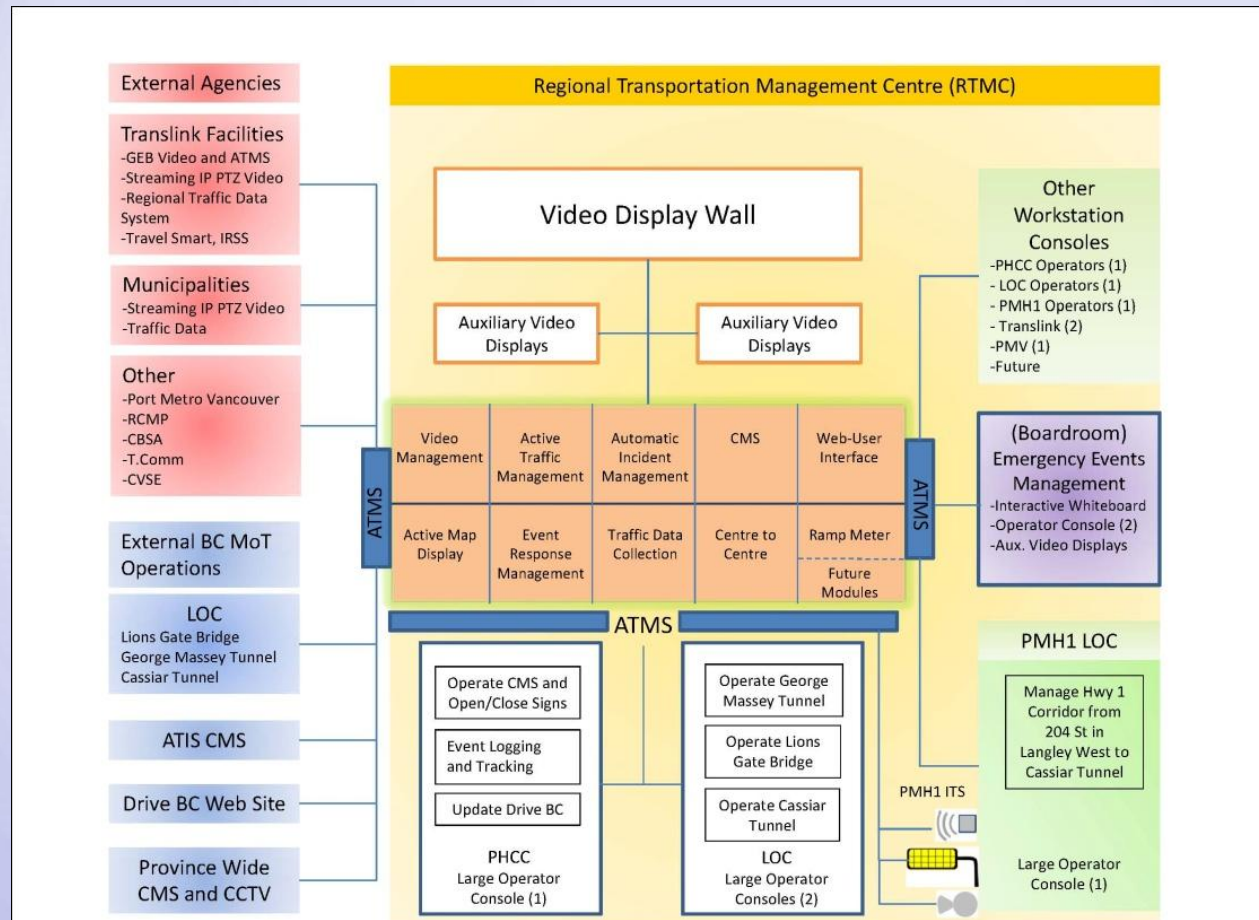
External Agencies

Translink Facilities
-GEB Video and ATMS
-Streaming IP PTZ Video
-Regional Traffic Data System
-Travel Smart, IRSS

Municipalities
-Streaming IP PTZ Video
-Traffic Data

Other
-Port Metro Vancouver
-RCMP
-CBSA
-T.Comm
-CVSE

External BC MoT Operations

LOC
Lions Gate Bridge
George Massey Tunnel
Cassiar Tunnel

ATIS CMS

Drive BC Web Site

Province Wide CMS and CCTV

Regional Transportation Management Centre (RTMC)

Video Display Wall

Auxiliary Video Displays

Auxiliary Video Displays

| Video Management | Active Traffic Management | Automatic Incident Management | CMS | Web-User Interface |
|---|---|---|---|---|
| Active Map Display | Event Response Management | Traffic Data Collection | Centre to Centre | Ramp Meter / Future Modules |

ATMS

ATMS

ATMS

Operate CMS and Open/Close Signs

Event Logging and Tracking

Update Drive BC

PHCC
Large Operator Console (1)

Operate George Massey Tunnel

Operate Lions Gate Bridge

Operate Cassiar Tunnel

LOC
Large Operator Consoles (2)

Other Workstation Consoles
-PHCC Operators (1)
- LOC Operators (1)
- PMH1 Operators (1)
- Translink (2)
-PMV (1)
-Future

(Boardroom)
Emergency Events Management
-Interactive Whiteboard
-Operator Console (2)
-Aux. Video Displays

PMH1 LOC

Manage Hwy 1 Corridor from 204 St in Langley West to Cassiar Tunnel

PMH1 ITS

Large Operator Console (1)